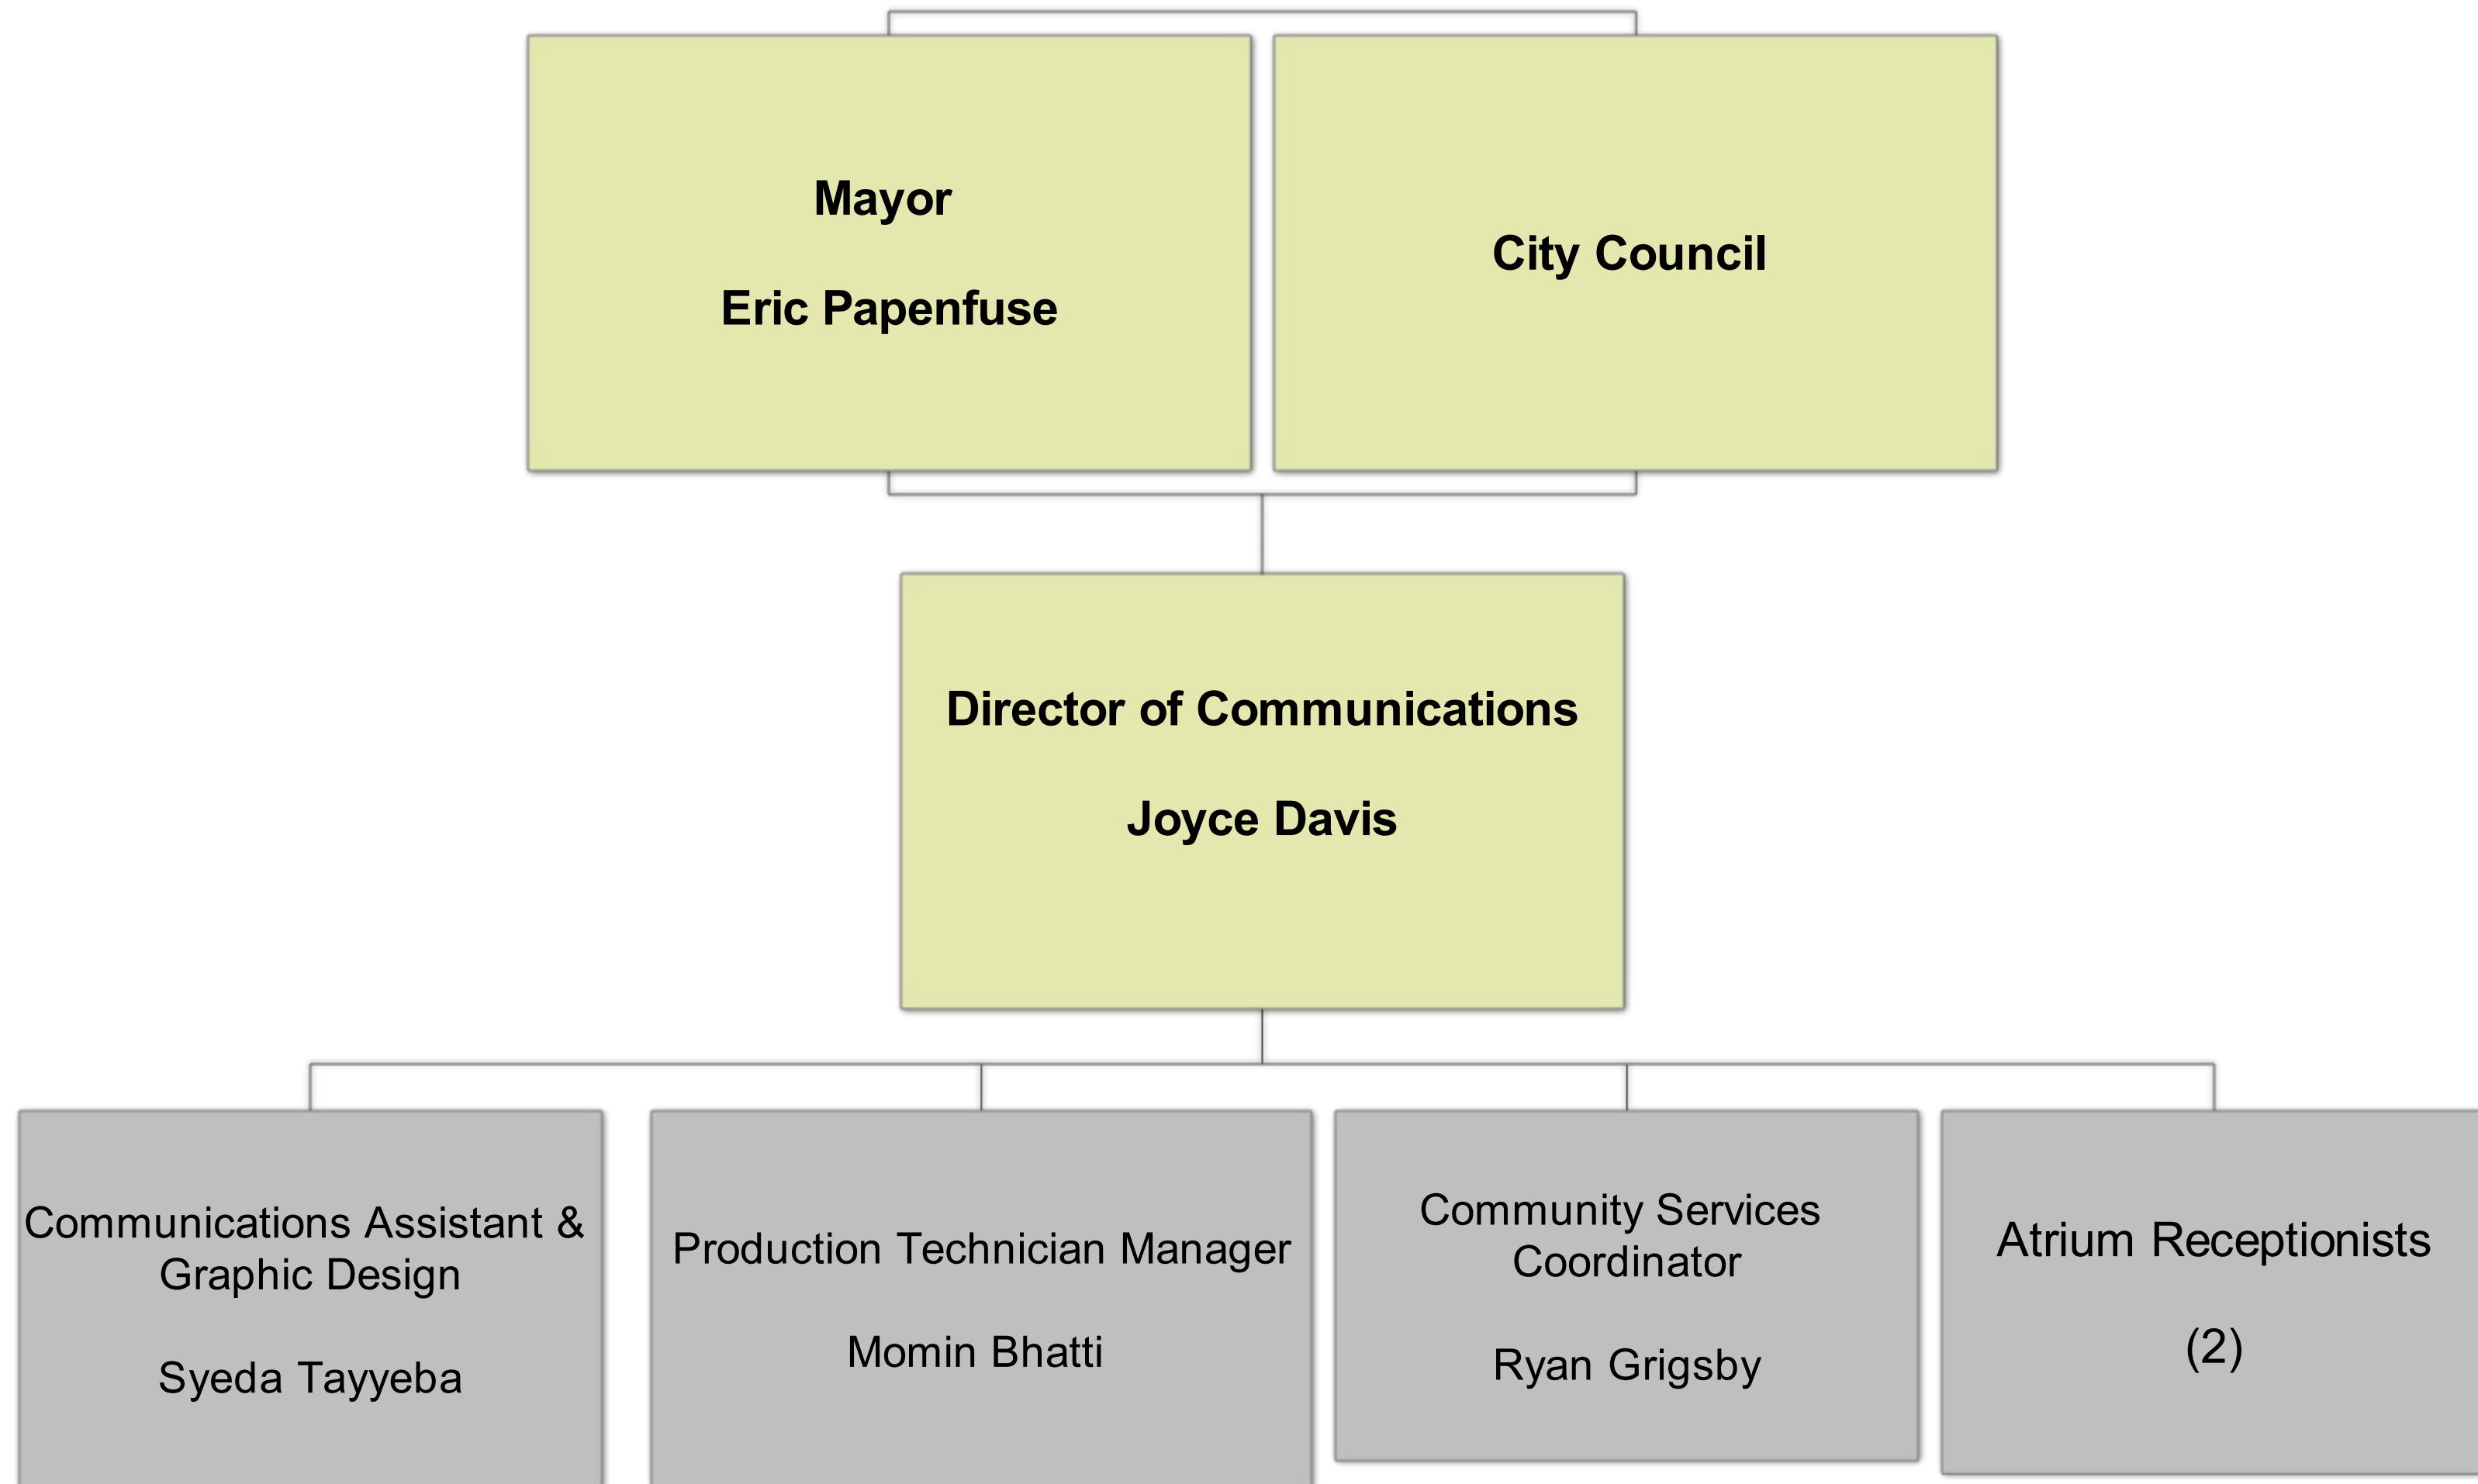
Mayor

Eric Papenfuse

City Council

Director of Communications

Joyce Davis

Communications Assistant & Graphic Design

Syeda Tayyeba

Production Technician Manager

Momin Bhatti

Community Services Coordinator

Ryan Grigsby

Atrium Receptionists

(2)